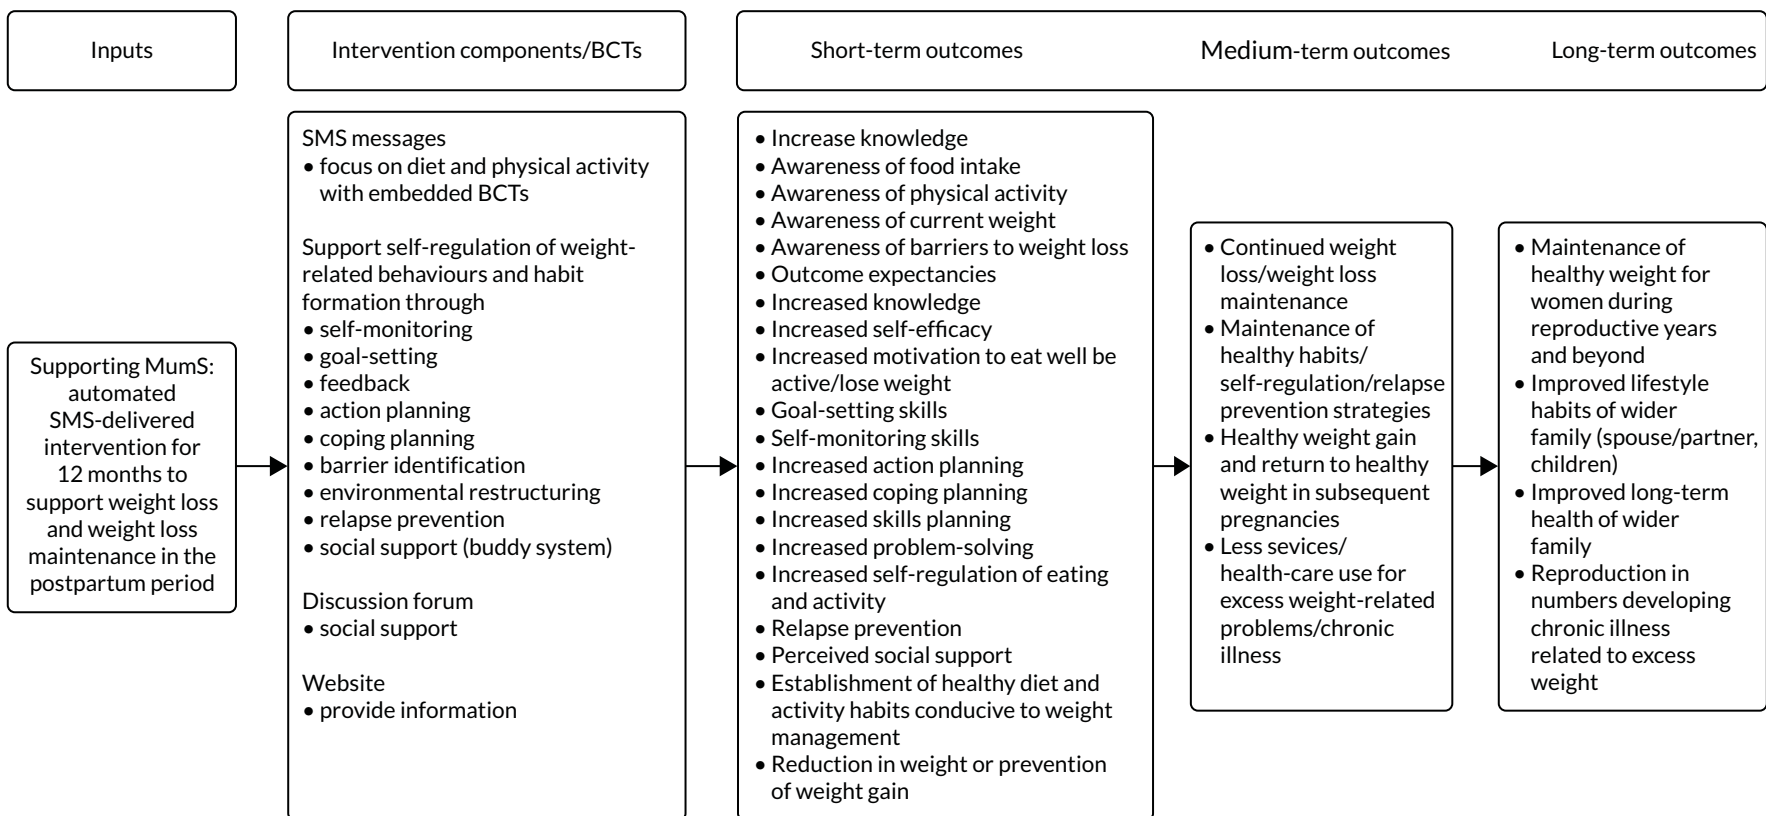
Inputs

Intervention components/BCTs

Short-term outcomes

Medium-term outcomes

Long-term outcomes

Supporting MumS: automated SMS-delivered intervention for 12 months to support weight loss and weight loss maintenance in the postpartum period

SMS messages
• focus on diet and physical activity with embedded BCTs

Support self-regulation of weight-related behaviours and habit formation through
• self-monitoring
• goal-setting
• feedback
• action planning
• coping planning
• barrier identification
• environmental restructuring
• relapse prevention
• social support (buddy system)

Discussion forum
• social support

Website
• provide information

• Increase knowledge
• Awareness of food intake
• Awareness of physical activity
• Awareness of current weight
• Awareness of barriers to weight loss
• Outcome expectancies
• Increased knowledge
• Increased self-efficacy
• Increased motivation to eat well be active/lose weight
• Goal-setting skills
• Self-monitoring skills
• Increased action planning
• Increased coping planning
• Increased skills planning
• Increased problem-solving
• Increased self-regulation of eating and activity
• Relapse prevention
• Perceived social support
• Establishment of healthy diet and activity habits conducive to weight management
• Reduction in weight or prevention of weight gain

• Continued weight loss/weight loss maintenance
• Maintenance of healthy habits/ self-regulation/relapse prevention strategies
• Healthy weight gain and return to healthy weight in subsequent pregnancies
• Less sevices/ health-care use for excess weight-related problems/chronic illness

• Maintenance of healthy weight for women during reproductive years and beyond
• Improved lifestyle habits of wider family (spouse/partner, children)
• Improved long-term health of wider family
• Reproduction in numbers developing chronic illness related to excess weight